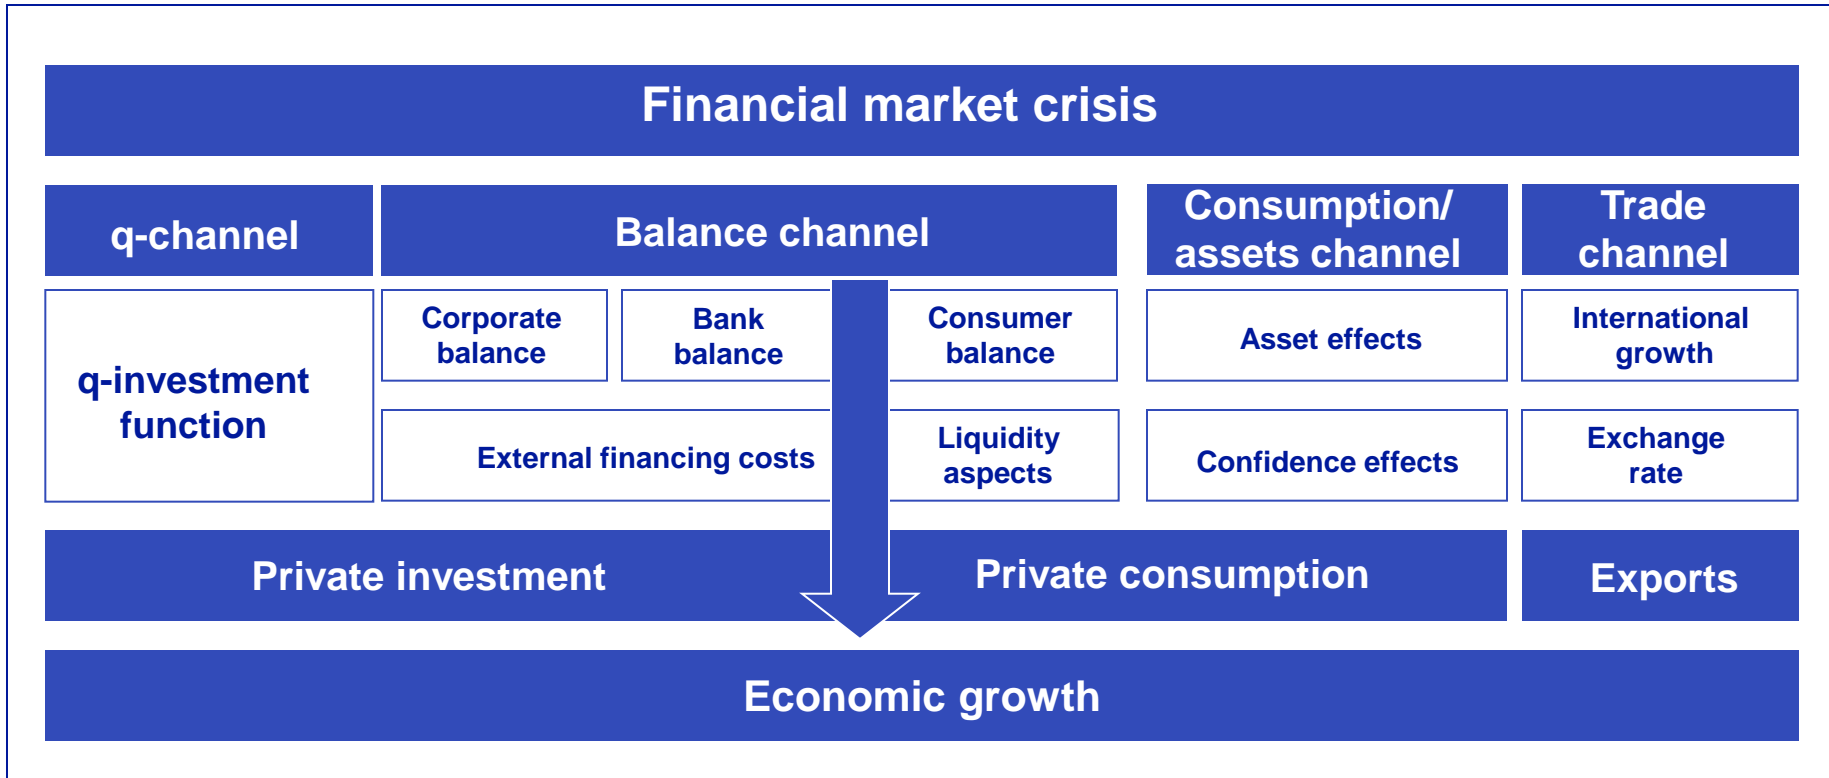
Financial market crisis

q-channel

Balance channel

Consumption/ assets channel

Trade channel

q-investment function

Corporate balance

Bank balance

Consumer balance

Asset effects

International growth

External financing costs

Liquidity aspects

Confidence effects

Exchange rate

Private investment

Private consumption

Exports

Economic growth